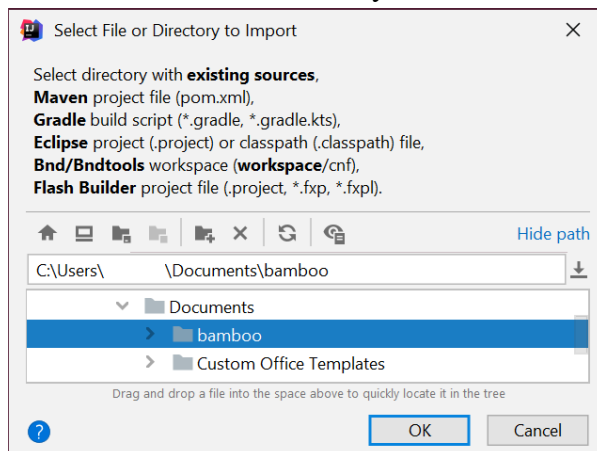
Select File or Directory to Import

Select directory with **existing sources**,
**Maven** project file (pom.xml),
**Gradle** build script (*.gradle, *.gradle.kts),
**Eclipse** project (.project) or classpath (.classpath) file,
**Bnd/Bndtools** workspace (**workspace**/cnf),
**Flash Builder** project file (.project, *.fxp, *.fxpl).

Hide path

C:\Users\ \Documents\bamboo

Documents
bamboo
Custom Office Templates

Drag and drop a file into the space above to quickly locate it in the tree

?

OK

Cancel